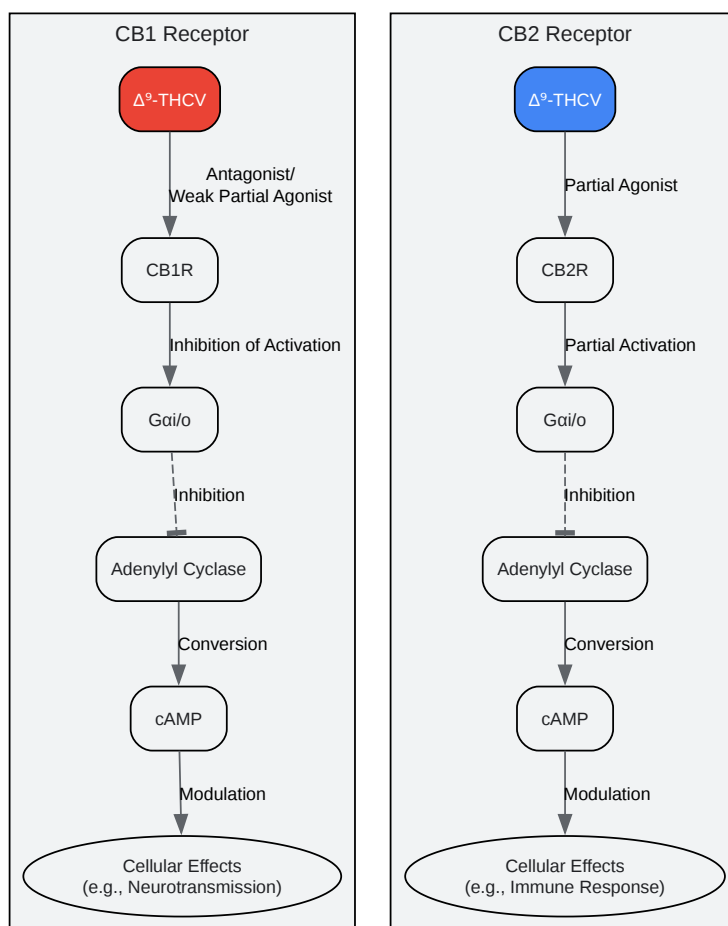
CB1 Receptor

$\Delta^9$-THCV

Antagonist/ Weak Partial Agonist

CB1R

Inhibition of Activation

Gαi/o

Inhibition

Adenylyl Cyclase

Conversion

cAMP

Modulation

Cellular Effects (e.g., Neurotransmission)

CB2 Receptor

$\Delta^9$-THCV

Partial Agonist

CB2R

Partial Activation

Gαi/o

Inhibition

Adenylyl Cyclase

Conversion

cAMP

Modulation

Cellular Effects (e.g., Immune Response)